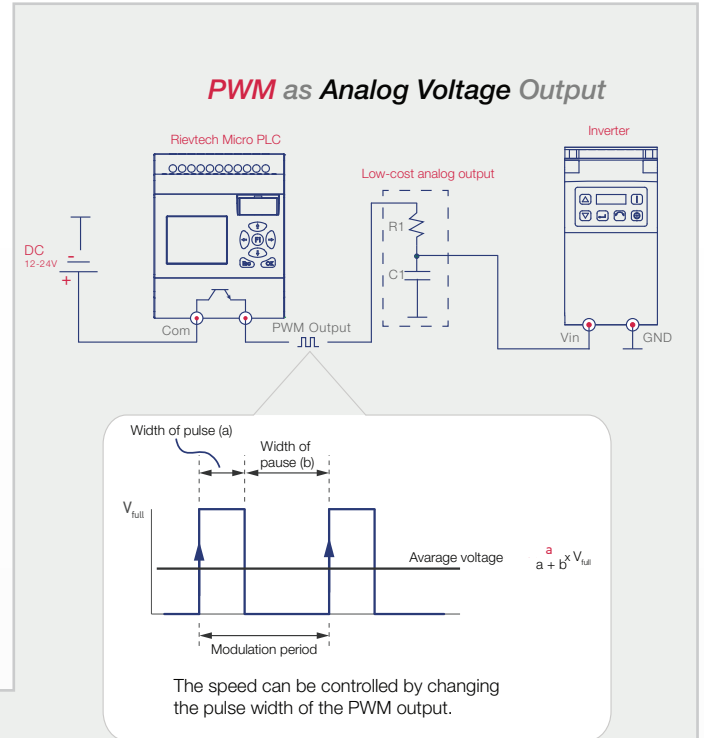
PWM as Analog Voltage Output

Rievtech Micro PLC

Inverter

Low-cost analog output

DC
12-24V
–
+

R1

C1

Com

PWM Output

Vin

GND

Width of pulse (a)

Width of pause (b)

$V_{full}$

Avarage voltage

$\frac{a}{a+b} \times V_{full}$

Modulation period

The speed can be controlled by changing the pulse width of the PWM output.